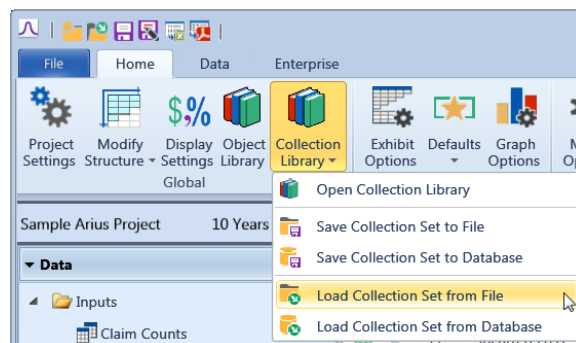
File Home Data Enterprise

Project Settings
Modify Structure ▾
Display Settings
Object Library
Collection Library ▾
Exhibit Options
Defaults ▾
Graph Options
M Op

Global

Open Collection Library
Save Collection Set to File
Save Collection Set to Database
Load Collection Set from File
Load Collection Set from Database

Sample Arius Project 10 Years

▾ Data

◢ Inputs
Claim Counts